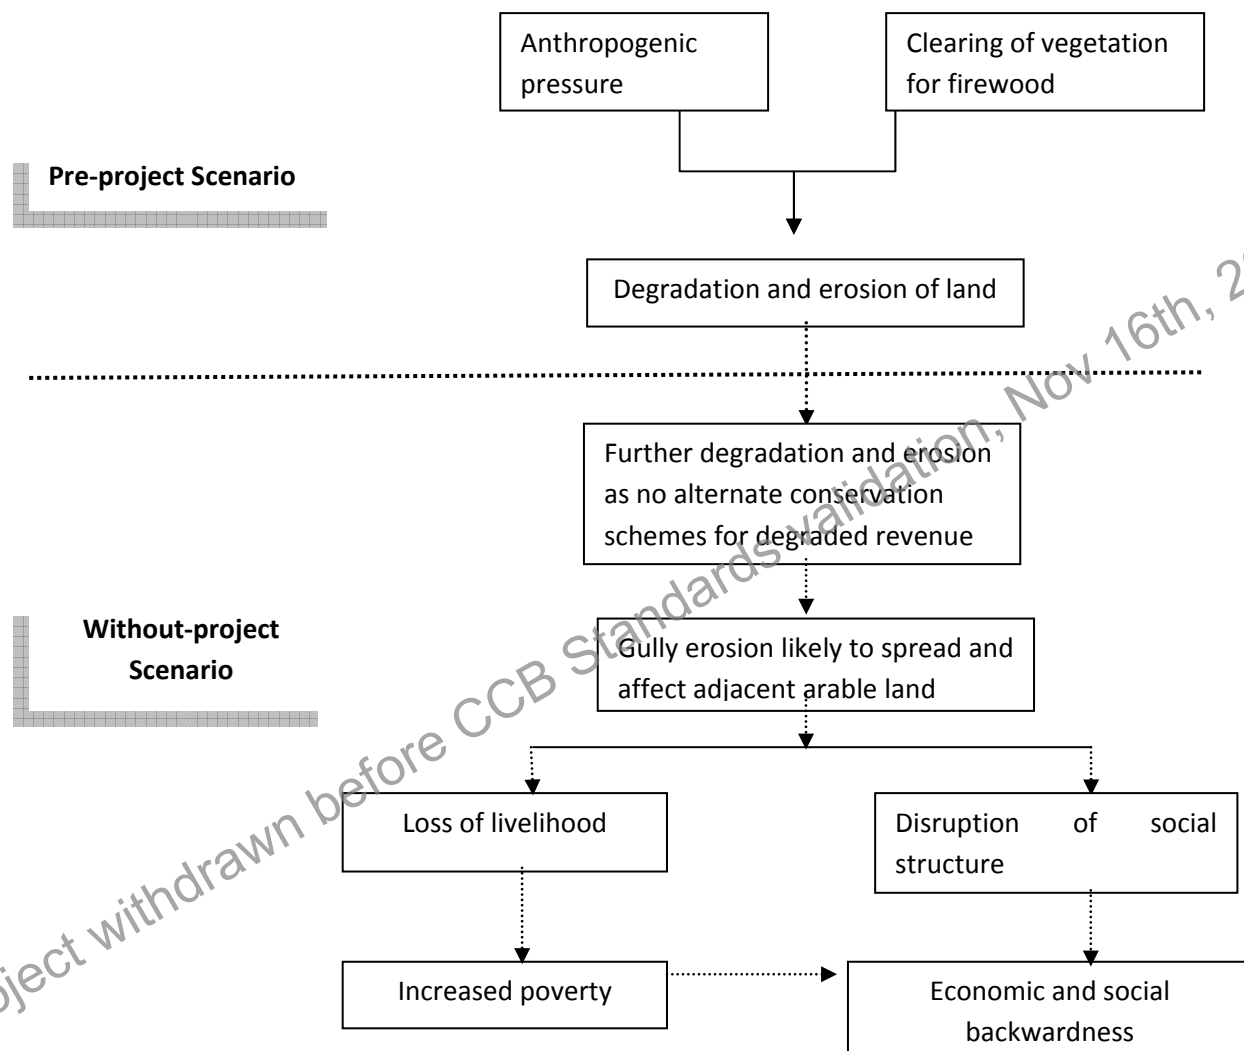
Anthropogenic pressure

Clearing of vegetation for firewood

Pre-project Scenario

Degradation and erosion of land

Further degradation and erosion as no alternate conservation schemes for degraded revenue

Without-project Scenario

Gully erosion likely to spread and affect adjacent arable land

Loss of livelihood

Disruption of social structure

Increased poverty

Economic and social backwardness

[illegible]ject withdrawn before CCB Standards validation, Nov 16th, 2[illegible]